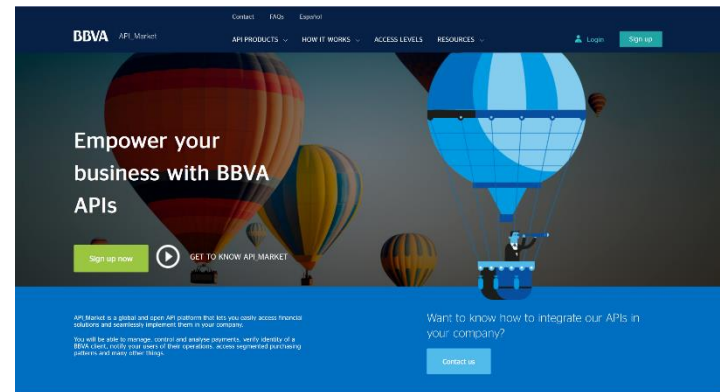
Contact FAQs Español

BBVA API_Market

API PRODUCTS HOW IT WORKS ACCESS LEVELS RESOURCES

Login Sign up

Empower your business with BBVA APIs

Sign up now

GET TO KNOW API_MARKET

API_Market is a global and open API platform that lets you easily access financial solutions and seamlessly implement them in your company.

You will be able to manage, control and analyse payments, verify identity of a BBVA client, notify your users of their operations, access segmented purchasing patterns and many other things.

Want to know how to integrate our APIs in your company?

Contact us